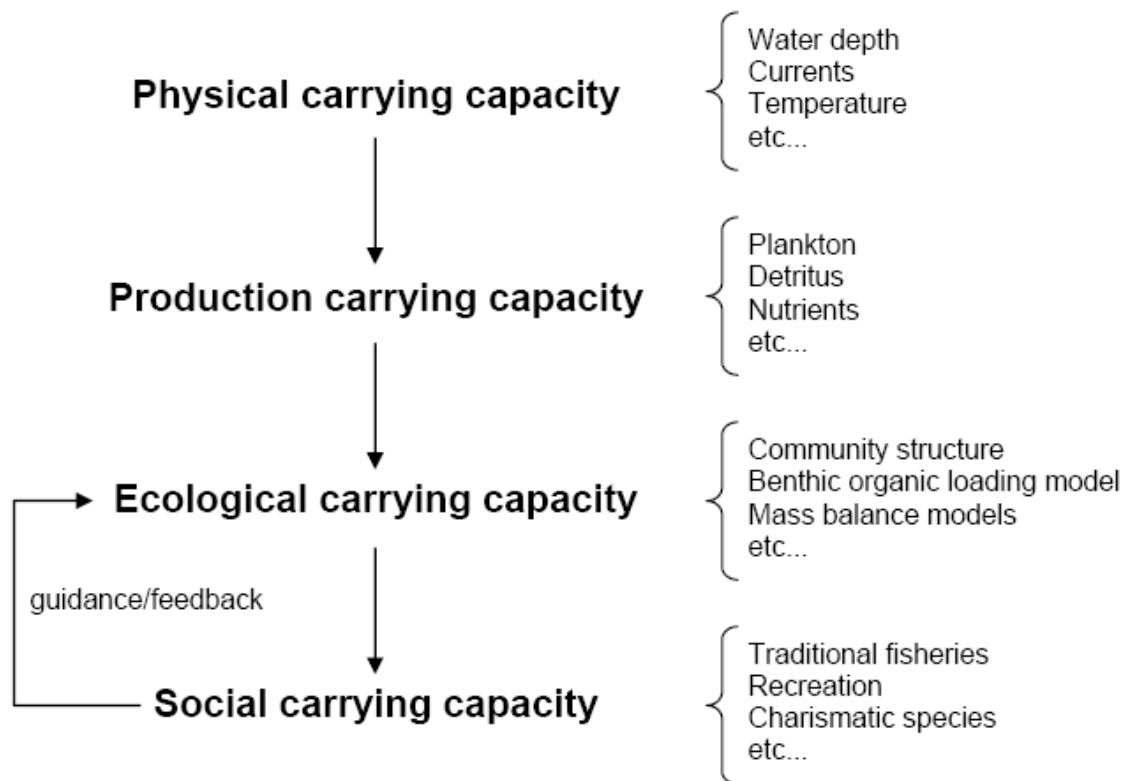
Physical carrying capacity

Water depth
Currents
Temperature
etc...

Production carrying capacity

Plankton
Detritus
Nutrients
etc...

Ecological carrying capacity

Community structure
Benthic organic loading model
Mass balance models
etc...

guidance/feedback

Social carrying capacity

Traditional fisheries
Recreation
Charismatic species
etc...